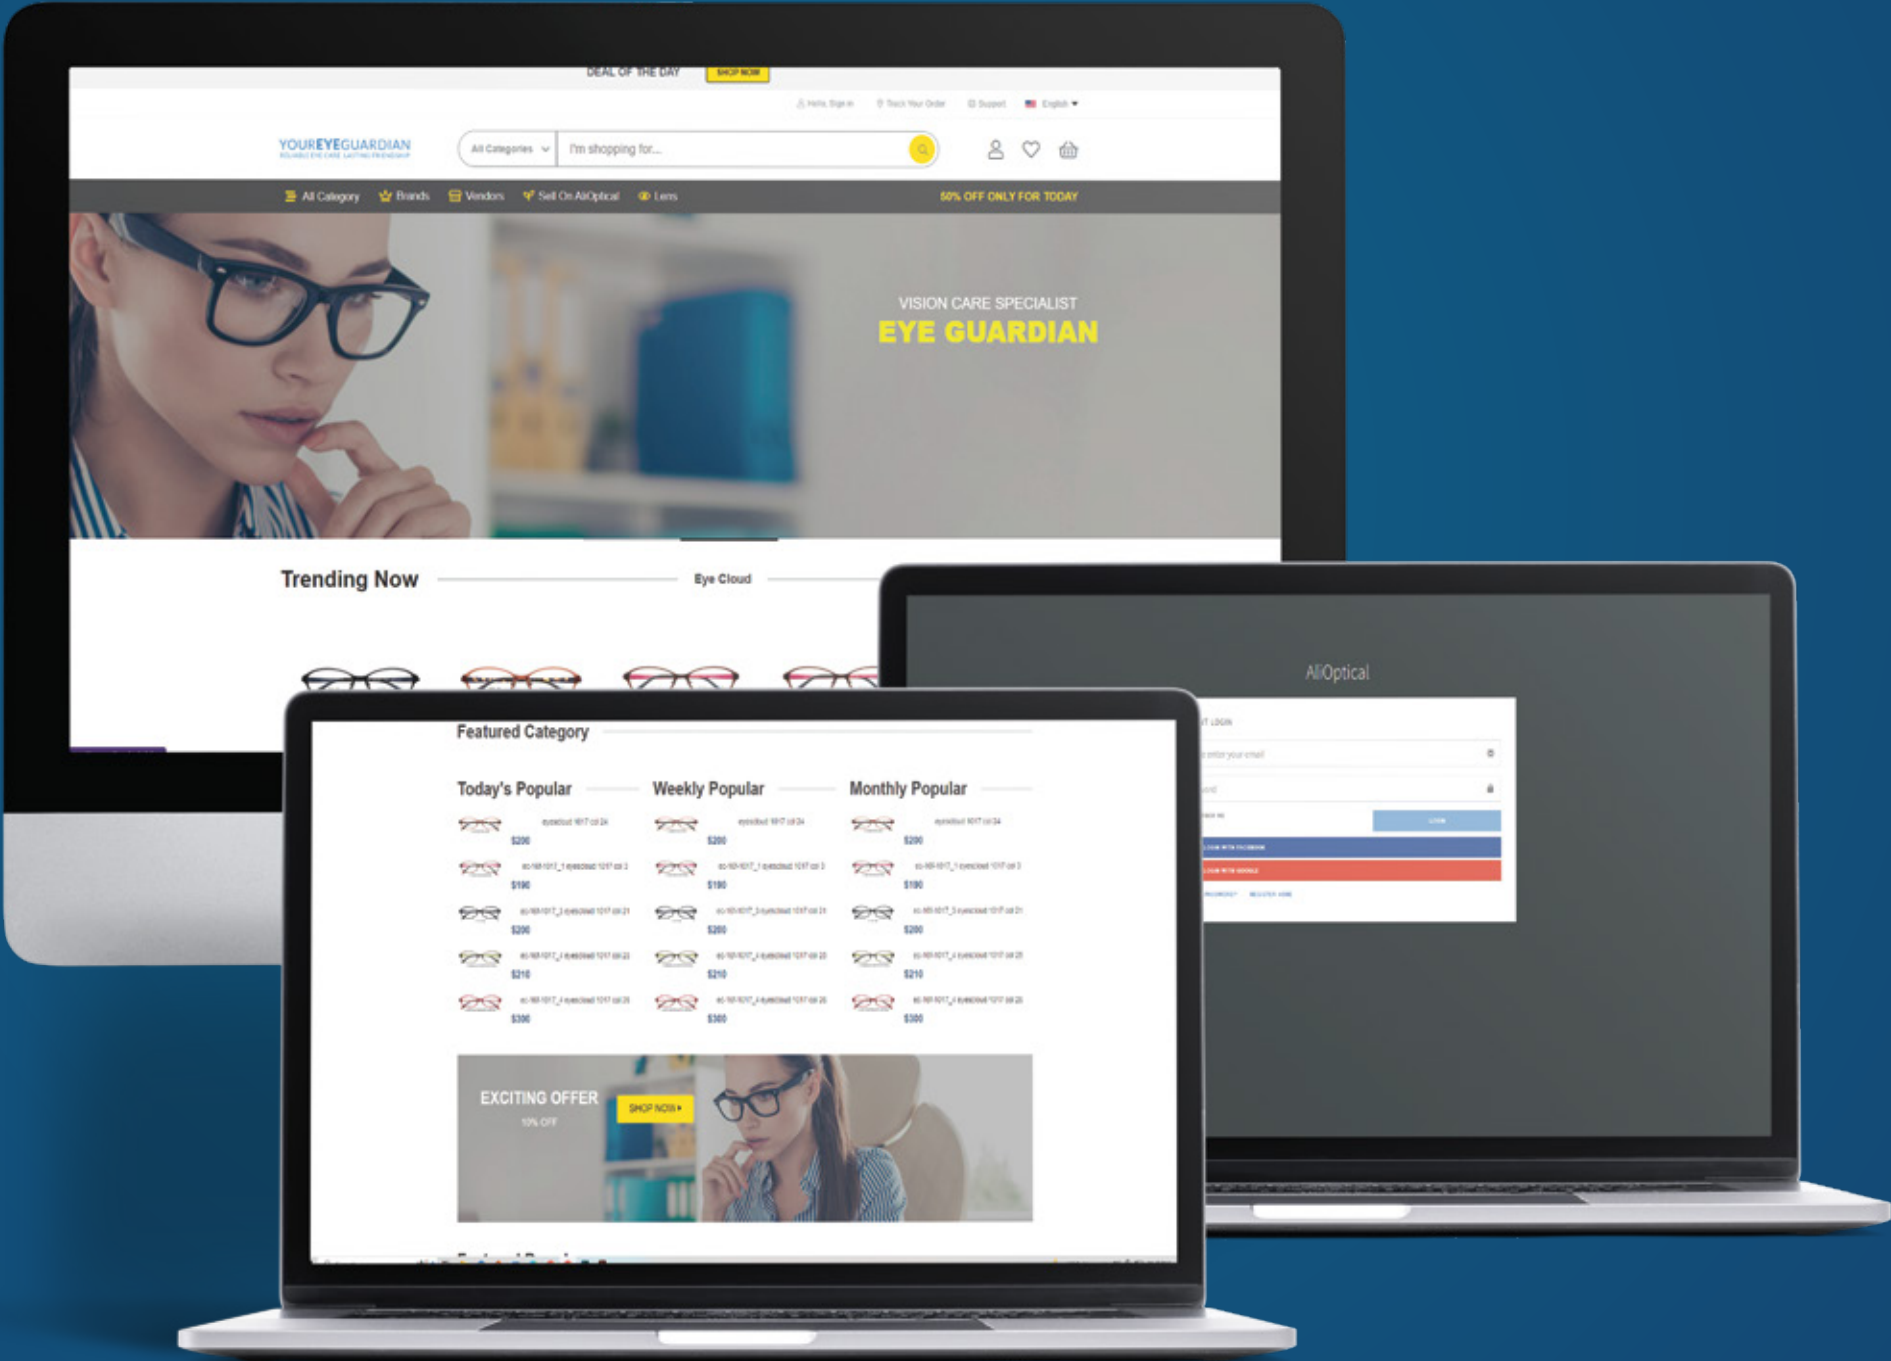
DEAL OF THE DAY SHOP NOW

Hello, Sign in Track Your Order Support English

YOUREYEGUARDIAN

All Categories I'm shopping for...

All Category Brands Vendors Sell On AliOptical Lens 50% OFF ONLY FOR TODAY

VISION CARE SPECIALIST
EYE GUARDIAN

Trending Now Eye Cloud

Featured Category

Today's Popular

$200
$190
$200
$210
$300

Weekly Popular

$200
$190
$200
$210
$300

Monthly Popular

$200
$190
$200
$210
$300

EXCITING OFFER
10% OFF
SHOP NOW

AliOptical

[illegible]